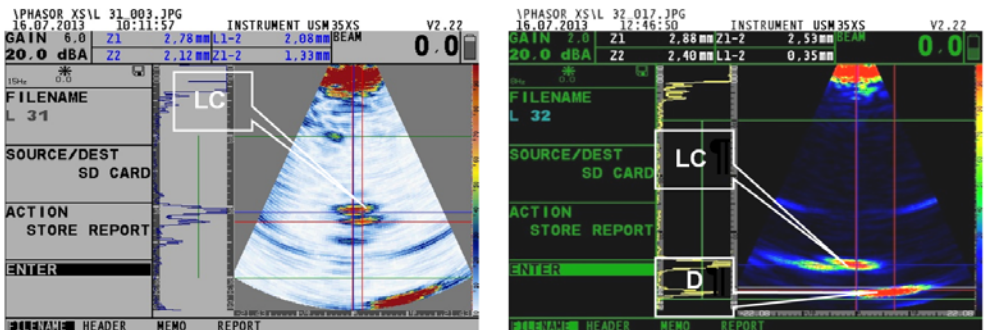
\PHASOR XS\L 31_003.JPG
16.07.2013 10:11:57 INSTRUMENT USM 35XS V2.22
GAIN 6.0 Z1 2,78 mm L1-2 2,08 mm BEAM
20.0 dBA Z2 2,12 mm Z1-2 1,33 mm
0.0
15Hz 0.0
FILENAME
L 31
SOURCE/DEST
SD CARD
ACTION
STORE REPORT
ENTER
LC
FILENAME HEADER MEMO REPORT

\PHASOR XS\L 32_017.JPG
16.07.2013 12:46:50 INSTRUMENT USM 35XS V2.22
GAIN 2.0 Z1 2,88 mm Z1-2 2,53 mm BEAM
20.0 dBA Z2 2,40 mm L1-2 0,35 mm
0.0
0Hz 0.0
FILENAME
L 32
SOURCE/DEST
SD CARD
ACTION
STORE REPORT
ENTER
LC
D
FILENAME HEADER MEMO REPORT